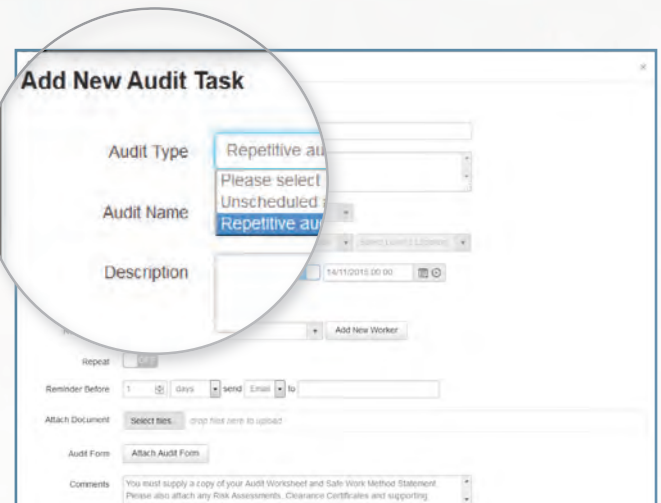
Add New Audit Task

×

Audit Type

Repetitive au

Please select

Unscheduled a

Repetitive au

Audit Name

Description

14/11/2015 00:00

Add New Worker

Repeat

OFF

Reminder Before

1

days

send

Email

to

Attach Document

Select files...

drop files here to upload

Audit Form

Attach Audit Form

Comments

You must supply a copy of your Audit Worksheet and Safe Work Method Statement. Please also attach any Risk Assessments, Clearance Certificates and supporting